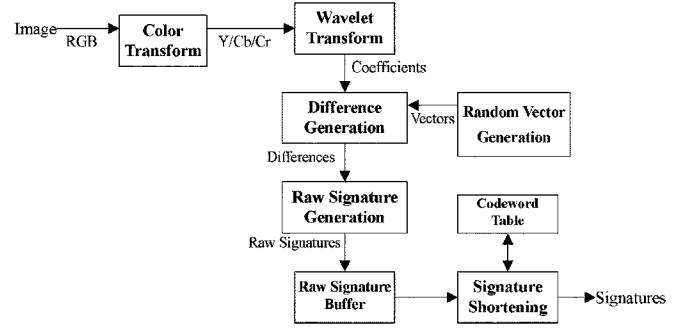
Image
RGB
Color Transform
Y/Cb/Cr
Wavelet Transform
Coefficients
Difference Generation
Vectors
Random Vector Generation
Differences
Raw Signature Generation
Codeword Table
Raw Signatures
Raw Signature Buffer
Signature Shortening
Signatures